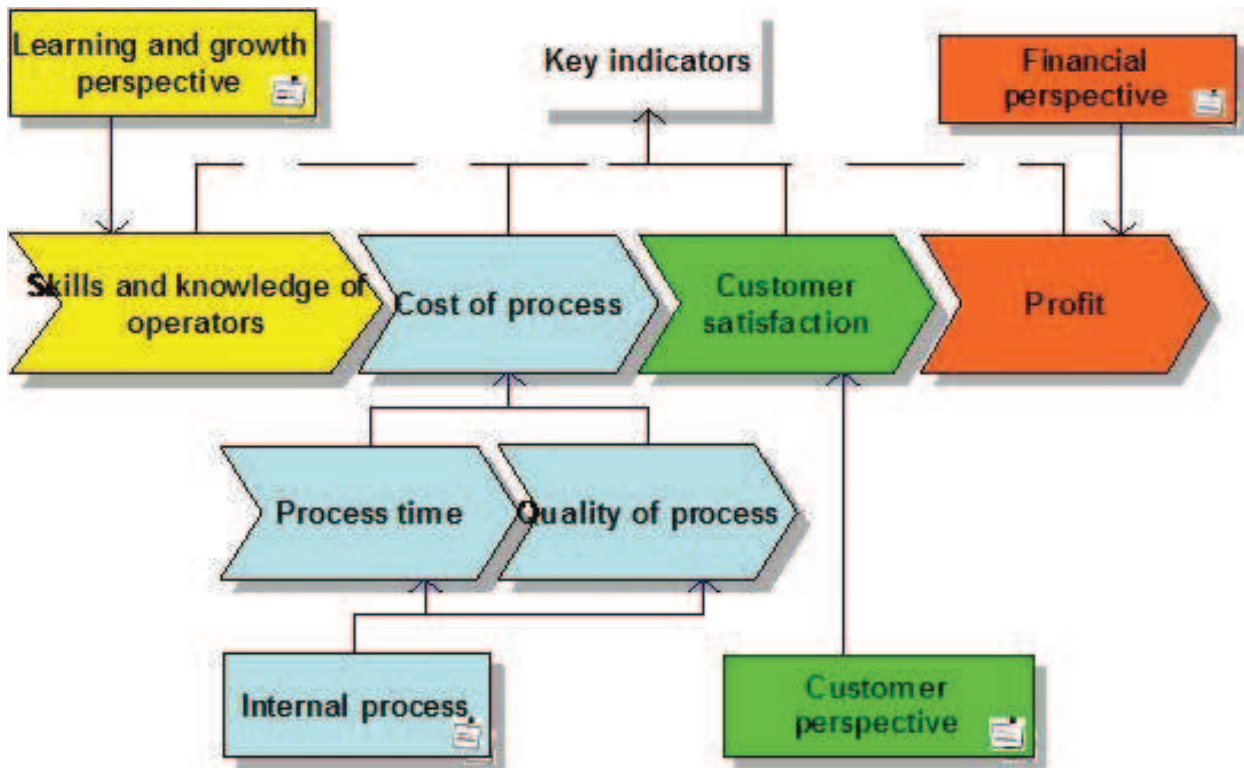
Learning and growth perspective

Key indicators

Financial perspective

Skills and knowledge of operators

Cost of process

Customer satisfaction

Profit

Process time

Quality of process

Internal process

Customer perspective